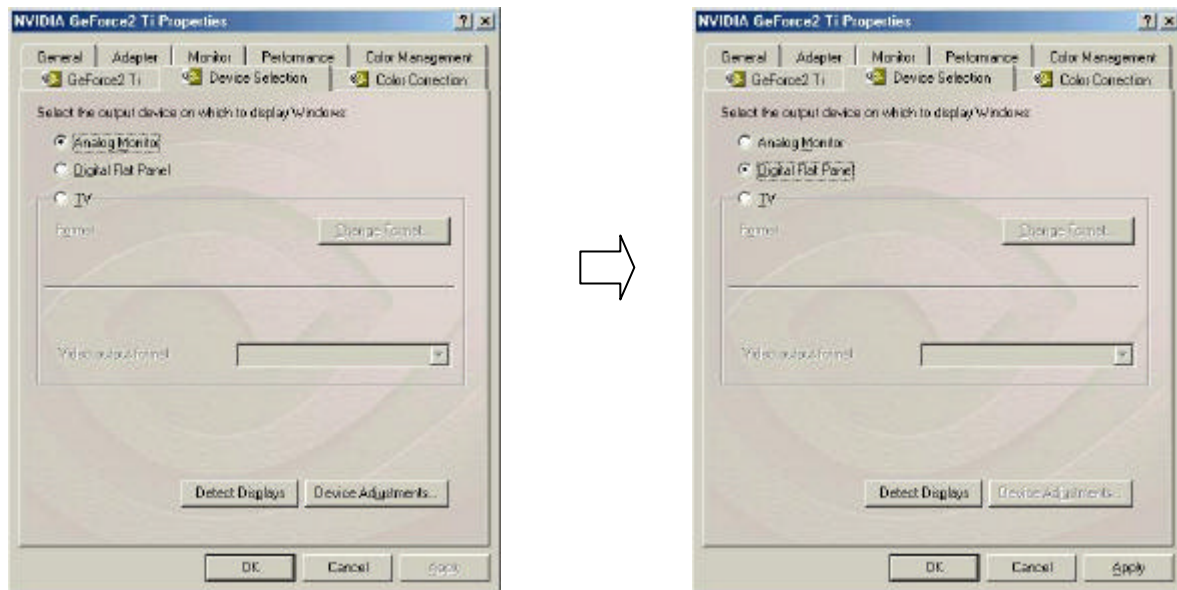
NVIDIA GeForce2 Ti Properties

? ×

General | Adapter | Monitor | Performance | Color Management
GeForce2 Ti | Device Selection | Color Correction

Select the output device on which to display Windows:

Analog Monitor
Digital Flat Panel
TV

Format:

Change Format...

Video output format

Detect Displays

Device Adjustments...

OK

Cancel

Apply

NVIDIA GeForce2 Ti Properties

? ×

General | Adapter | Monitor | Performance | Color Management
GeForce2 Ti | Device Selection | Color Correction

Select the output device on which to display Windows:

Analog Monitor
Digital Flat Panel
TV

Format:

Change Format...

Video output format

Detect Displays

Device Adjustments...

OK

Cancel

Apply